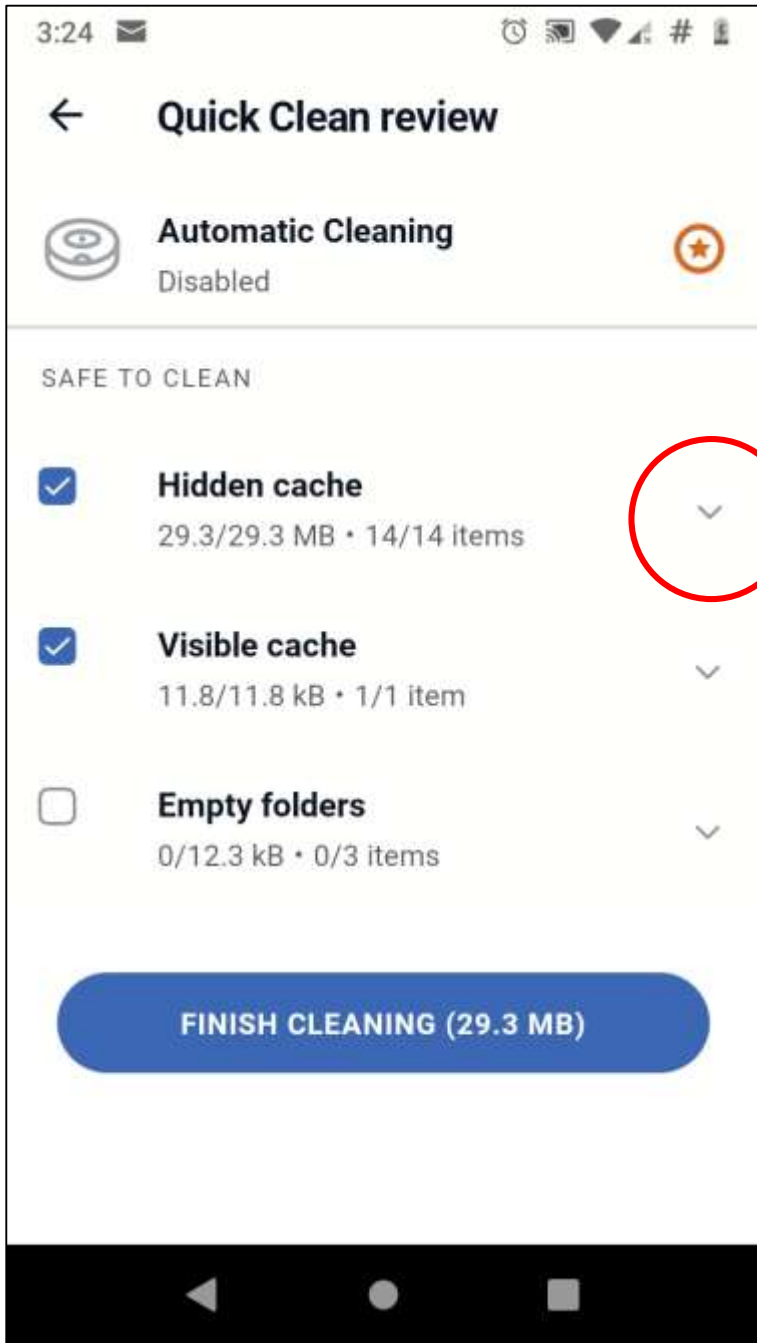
3:24

Quick Clean review

Automatic Cleaning
Disabled

SAFE TO CLEAN

Hidden cache
29.3/29.3 MB • 14/14 items

Visible cache
11.8/11.8 kB • 1/1 item

Empty folders
0/12.3 kB • 0/3 items

FINISH CLEANING (29.3 MB)